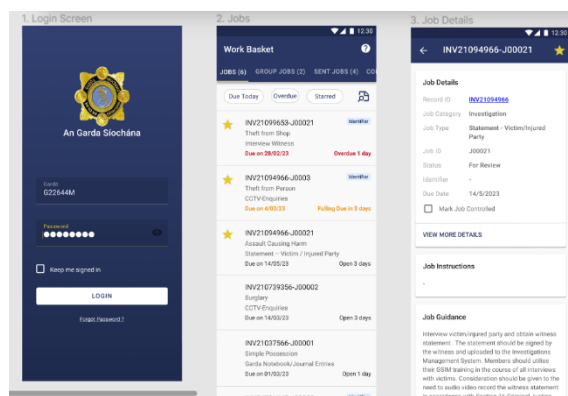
1. Login Screen

An Garda Síochána

Garda
G22644M

Password
••••••••

Keep me signed in

LOGIN

Forgot Password?

2. Jobs

12:30

Work Basket

JOBS (6) GROUP JOBS (2) SENT JOBS (4) CO

Due Today Overdue Starred

INV21099653-J00021
Identifier
Theft from Shop
Interview Witness
Due on 28/02/23 Overdue 1 day

INV21094966-J00003
Identifier
Theft from Person
CCTV-Enquiries
Due on 4/03/23 Falling Due in 3 days

INV21094966-J00021
Assault Causing Harm
Statement – Victim / Injured Party
Due on 14/05/23 Open 3 days

INV210739356-J00002
Burglary
CCTV-Enquiries
Due on 14/03/23 Open 3 days

INV21037566-J00001
Simple Possession
Garda Notebook/Journal Entries
Due on 01/03/23 Open 1 day

3. Job Details

12:30

INV21094966-J00021

Job Details

Record ID INV21094966
Job Category Investigation
Job Type Statement - Victim/Injured Party
Job ID J00021
Status For Review
Identifier -
Due Date 14/5/2023

Mark Job Controlled

VIEW MORE DETAILS

Job Instructions

-

Job Guidance

Interview victim/injured party and obtain witness statement. The statement should be signed by the witness and uploaded to the Investigations Management System. Members should utilise their GSIM training in the course of all interviews with victims. Consideration should be given to the need to audio video record the witness statement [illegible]